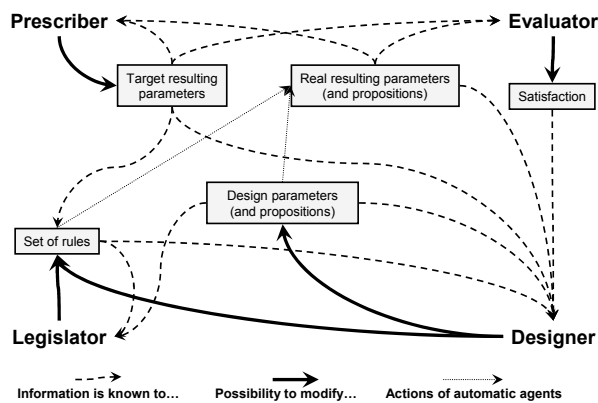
Prescriber

Evaluator

Target resulting parameters

Real resulting parameters (and propositions)

Satisfaction

Design parameters (and propositions)

Set of rules

Legislator

Designer

Information is known to…

Possibility to modify…

Actions of automatic agents